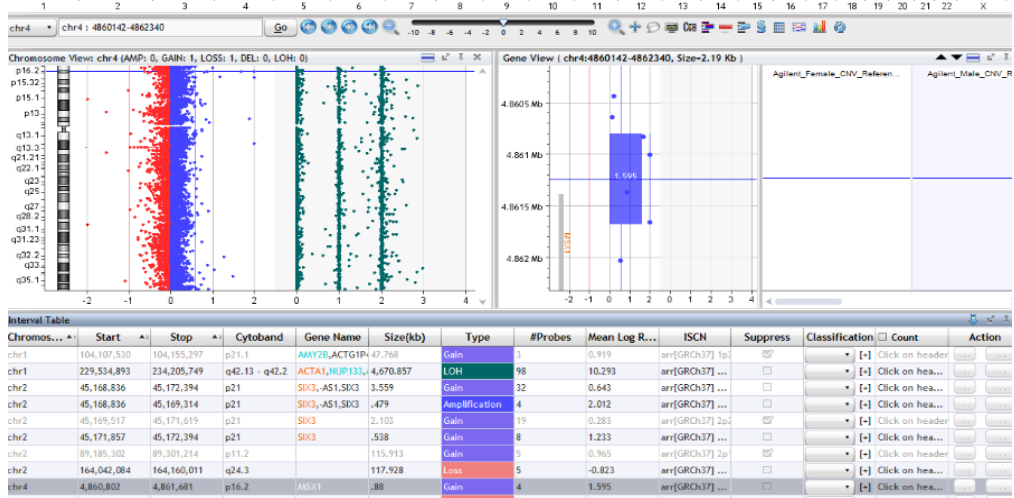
1 2 3 4 5 6 7 8 9 10 11 12 13 14 15 16 17 18 19 20 21 22 X

chr4 chr4 : 4860142-4862340 Go

-10 -8 -6 -4 -2 0 2 4 6 8 10

Chromosome View: chr4 (AMP: 0, GAIN: 1, LOSS: 1, DEL: 0, LOH: 0)

p16.2 p15.32 p15.1 p13 q13.1 q13.3 q21.21 q22.1 q23 q25 q27 q28.2 q31.1 q31.23 q32.2 q33 q35.1

-2 -1 0 1 2 0 1 2 3 4

Gene View ( chr4:4860142-4862340, Size=2.19 Kb )

4.8605 Mb 4.861 Mb 4.8615 Mb 4.862 Mb

1.595

MSX1

-2 -1 0 1 2 3 4

Agilent_Female_CNV_Referen... Agilent_Male_CNV_Re...

Interval Table

| Chromos... | Start | Stop | Cytoband | Gene Name | Size(kb) | Type | #Probes | Mean Log R... | ISCN | Suppress | Classification | Count | Action |
|---|---|---|---|---|---|---|---|---|---|---|---|---|---|
| chr1 | 104,107,530 | 104,155,297 | p21.1 | AMY2B,ACTG1P4 | 47.768 | Gain | 3 | 0.919 | arr[GRCh37] 1p2 | ☑ | [+] | Click on header | |
| chr1 | 229,534,893 | 234,205,749 | q42.13 - q42.2 | ACTA1,NUP133,... | 4,670.857 | LOH | 98 | 10.293 | arr[GRCh37] ... | ☐ | [+] | Click on hea... | |
| chr2 | 45,168,836 | 45,172,394 | p21 | SIX3,-AS1,SIX3 | 3.559 | Gain | 32 | 0.643 | arr[GRCh37] ... | ☐ | [+] | Click on hea... | |
| chr2 | 45,168,836 | 45,169,314 | p21 | SIX3,-AS1,SIX3 | .479 | Amplification | 4 | 2.012 | arr[GRCh37] ... | ☐ | [+] | Click on hea... | |
| chr2 | 45,169,517 | 45,171,619 | p21 | SIX3 | 2.103 | Gain | 19 | 0.283 | arr[GRCh37] 2p2 | ☑ | [+] | Click on header | |
| chr2 | 45,171,857 | 45,172,394 | p21 | SIX3 | .538 | Gain | 8 | 1.233 | arr[GRCh37] ... | ☐ | [+] | Click on hea... | |
| chr2 | 89,185,302 | 89,301,214 | p11.2 | | 115.913 | Gain | 5 | 0.965 | arr[GRCh37] 2p1 | ☑ | [+] | Click on header | |
| chr2 | 164,042,084 | 164,160,011 | q24.3 | | 117.928 | Loss | 5 | -0.823 | arr[GRCh37] ... | ☐ | [+] | Click on hea... | |
| chr4 | 4,860,802 | 4,861,681 | p16.2 | MSX1 | .88 | Gain | 4 | 1.595 | arr[GRCh37] ... | ☐ | [+] | Click on hea... | |